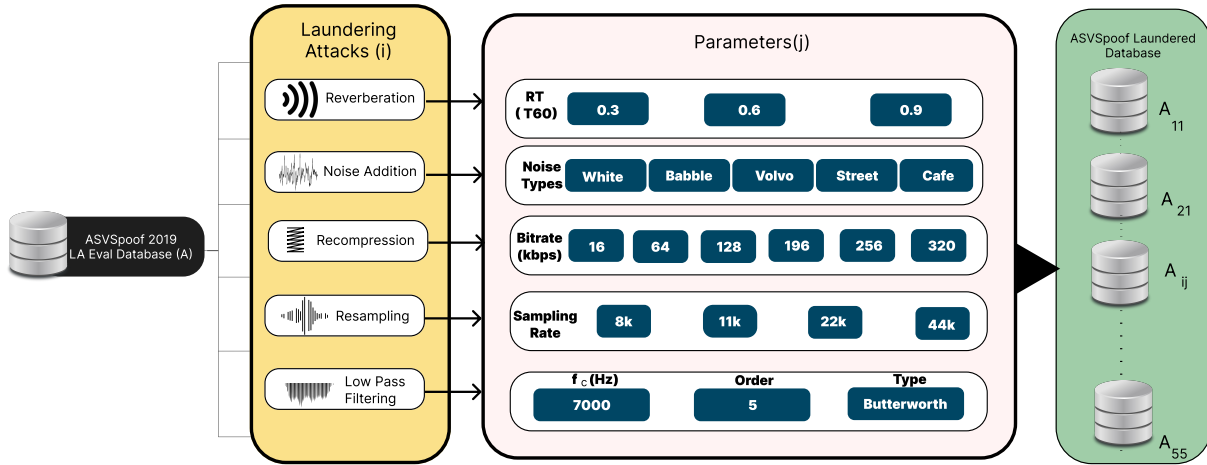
ASVSpoof 2019 LA Eval Database (A)

Laundering Attacks (i)

Reverberation

Noise Addition

Recompression

Resampling

Low Pass Filtering

Parameters(j)

RT (T60)
0.3
0.6
0.9

Noise Types
White
Babble
Volvo
Street
Cafe

Bitrate (kbps)
16
64
128
196
256
320

Sampling Rate
8k
11k
22k
44k

$f_c$ (Hz)
7000
Order
5
Type
Butterworth

ASVSpoof Laundered Database

$A_{11}$

$A_{21}$

$A_{ij}$

$A_{55}$